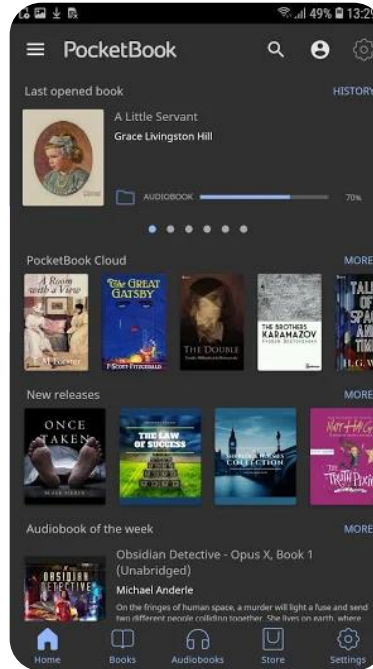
49% 13:2

PocketBook

Last opened book

HISTORY

A Little Servant

Grace Livingston Hill

AUDIOBOOK

70%

PocketBook Cloud

MORE

A Room with a View

M. Forster

The GREAT GATSBY

F. SCOTT FITZGERALD

THE DOUBLE

THE BROTHERS KARAMAZOV

FYODOR DOSTOEVSKY

TAL SPA AND TIM

H.G. W

New releases

MORE

ONCE TAKEN

THE LAW OF SUCCESS

SHERLOCK HOLMES COLLECTION

Truth

Audiobook of the week

MORE

Obsidian Detective - Opus X, Book 1 (Unabridged)

Michael Anderle

On the fringes of human space, a murder will light a fuse and send two different people colliding together. She lives on earth, where

OBSIDIAN DETECTIVE

Home

Books

Audiobooks

Store

Settings